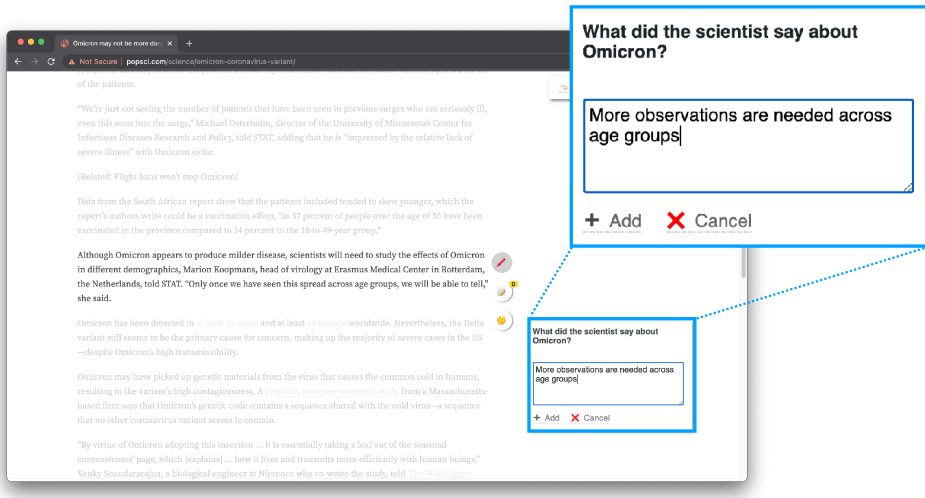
Omicron may not be more dan ×

Not Secure | popsci.com/science/omicron-coronavirus-variant/

of the patients.

"We're just not seeing the number of patients that have been seen in previous surges who are seriously ill, even this soon into the surge," Michael Osterholm, director of the University of Minnesota's Center for Infectious Diseases Research and Policy, told STAT, adding that he is "impressed by the relative lack of severe illness" with Omicron so far.

[Related: Flight bans won't stop Omicron]

Data from the South African report show that the patients included tended to skew younger, which the report's authors write could be a vaccination effect, "as 57 percent of people over the age of 50 have been vaccinated in the province compared to 34 percent in the 18-to-49-year group."

Although Omicron appears to produce milder disease, scientists will need to study the effects of Omicron in different demographics, Marion Koopmans, head of virology at Erasmus Medical Center in Rotterdam, the Netherlands, told STAT. "Only once we have seen this spread across age groups, we will be able to tell," she said.

Omicron has been detected in at least 14 states and at least 45 nations worldwide. Nevertheless, the Delta variant still seems to be the primary cause for concern, making up the majority of severe cases in the US—despite Omicron's high transmissibility.

Omicron may have picked up genetic materials from the virus that causes the common cold in humans, resulting in the variant's high contagiousness. A preprint, non-peer-reviewed study from a Massachusetts-based firm says that Omicron's genetic code contains a sequence shared with the cold virus—a sequence that no other coronavirus variant seems to contain.

"By virtue of Omicron adopting this insertion ... it is essentially taking a leaf out of the seasonal coronaviruses' page, which [explains] ... how it lives and transmits more efficiently with human beings," Venky Soundararajan, a biological engineer at Nference who co-wrote the study, told The Washington

0

What did the scientist say about Omicron?

More observations are needed across age groups

+ Add ✕ Cancel

What did the scientist say about Omicron?

More observations are needed across age groups

+ Add ✕ Cancel